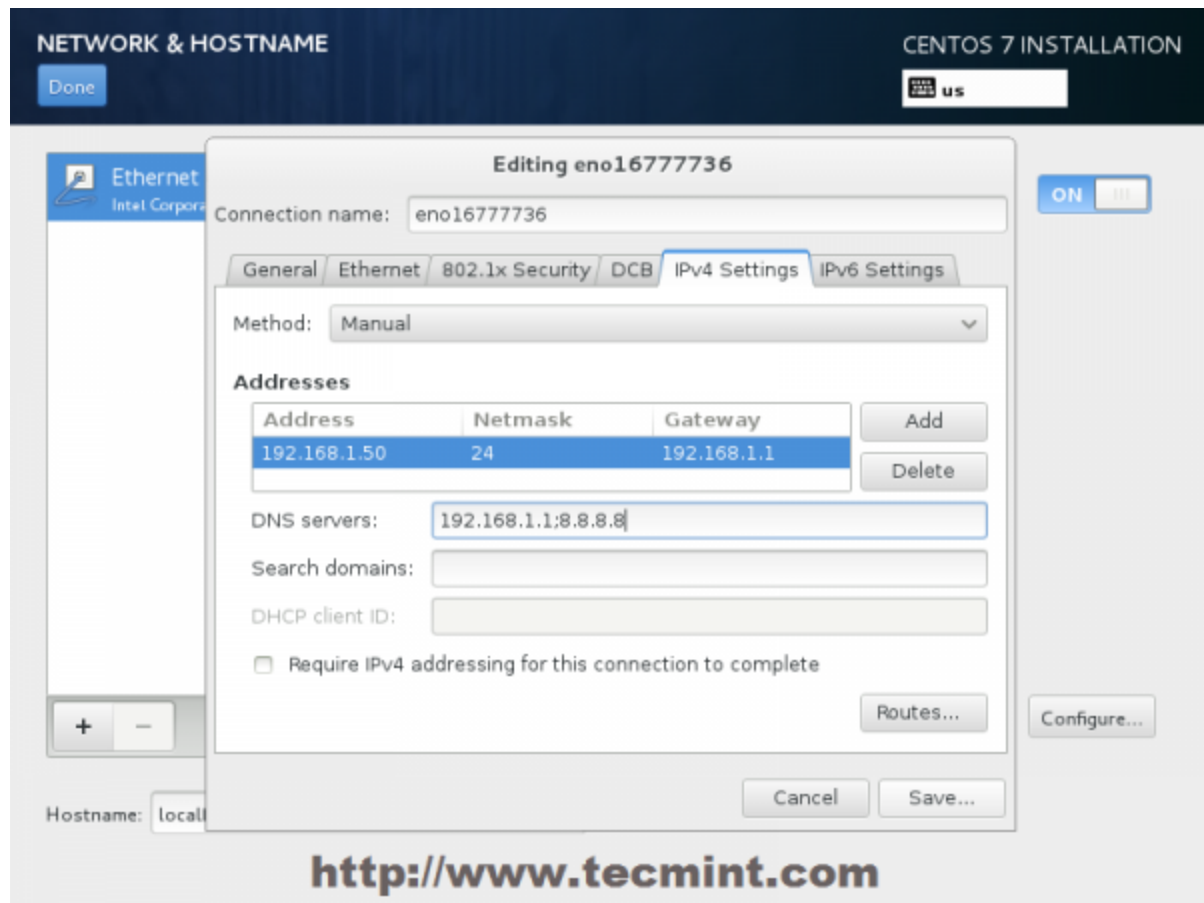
NETWORK & HOSTNAME

Done

CENTOS 7 INSTALLATION

us

Ethernet

Intel Corpora

Editing eno16777736

Connection name: eno16777736

General | Ethernet | 802.1x Security | DCB | IPv4 Settings | IPv6 Settings

Method: Manual

Addresses

| Address | Netmask | Gateway |
|---|---|---|
| 192.168.1.50 | 24 | 192.168.1.1 |

Add

Delete

DNS servers: 192.168.1.1;8.8.8.8

Search domains:

DHCP client ID:

Require IPv4 addressing for this connection to complete

Routes...

ON

Configure...

+ −

Hostname: locall

Cancel

Save...

http://www.tecmint.com